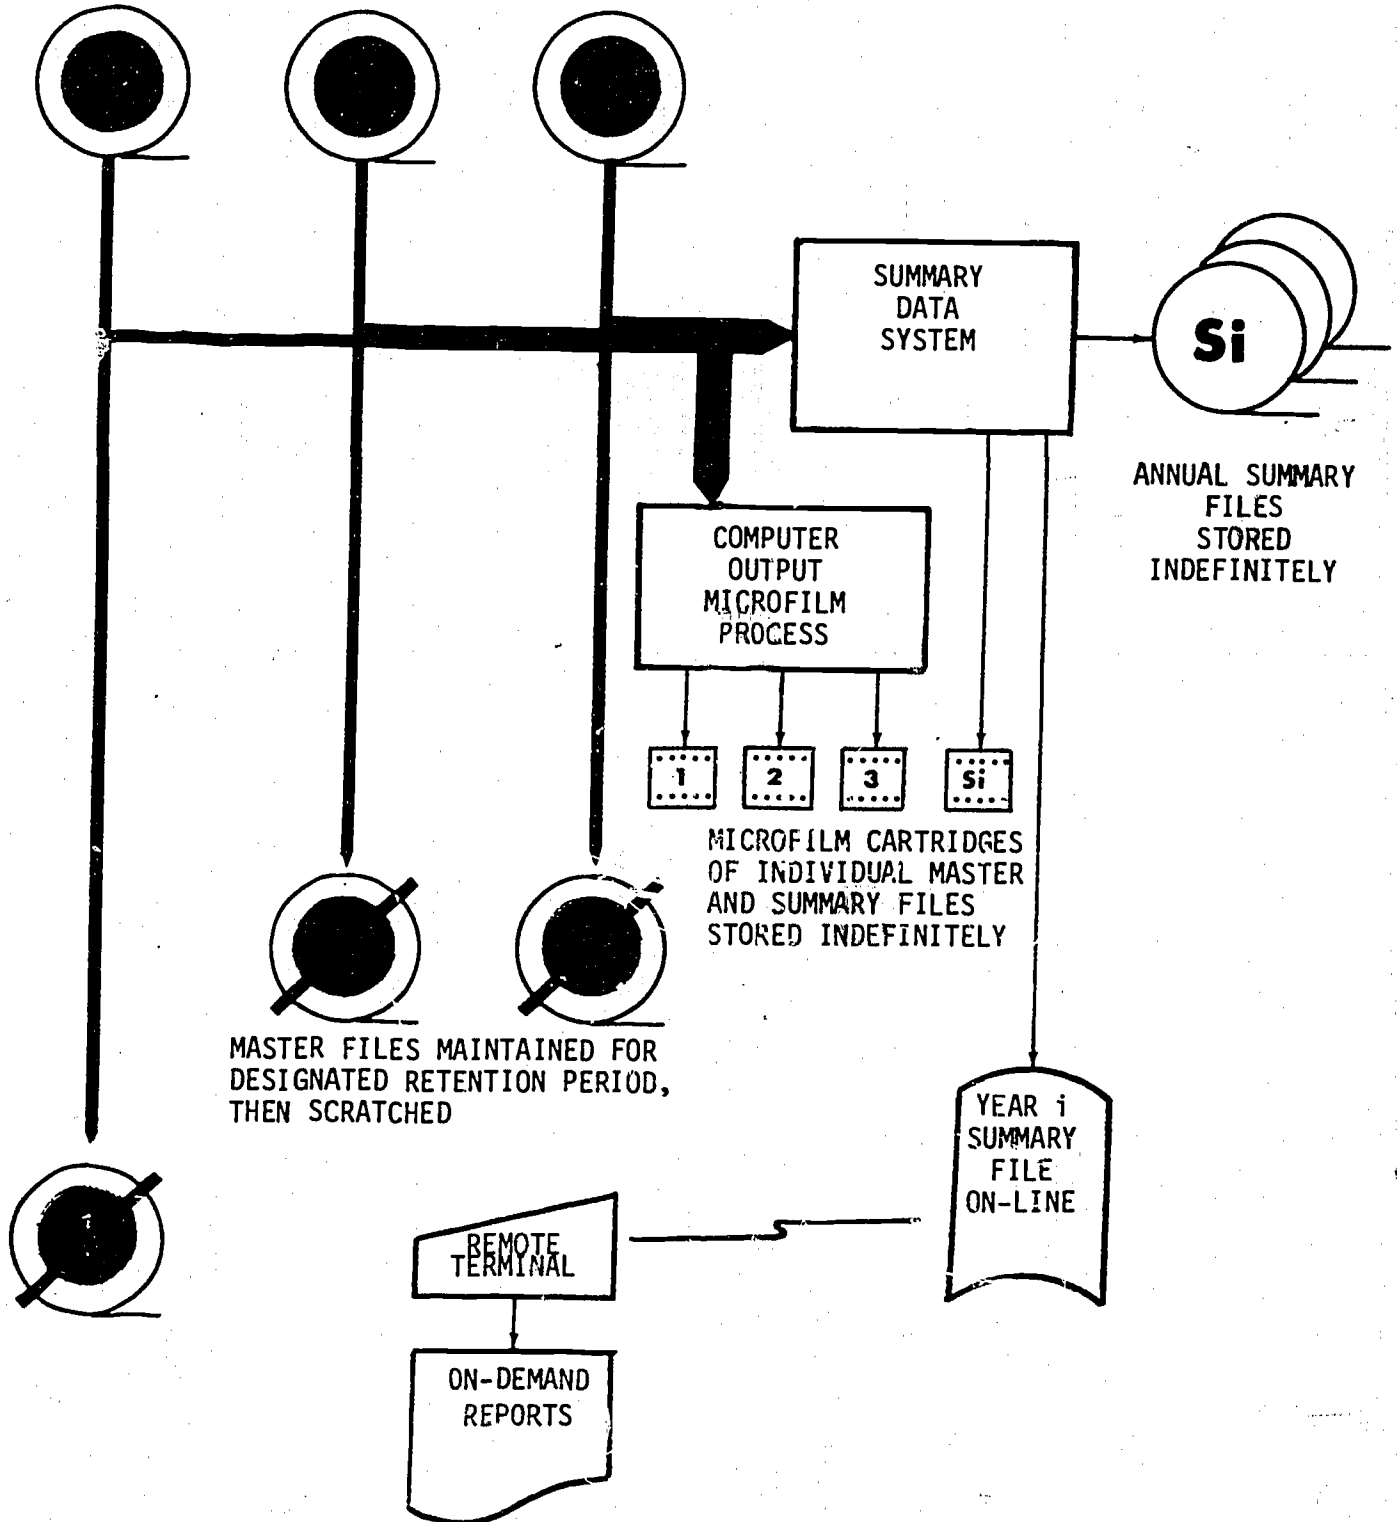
SUMMARY DATA SYSTEM

Si

ANNUAL SUMMARY FILES STORED INDEFINITELY

COMPUTER OUTPUT MICROFILM PROCESS

1

2

3

Si

MICROFILM CARTRIDGES OF INDIVIDUAL MASTER AND SUMMARY FILES STORED INDEFINITELY

MASTER FILES MAINTAINED FOR DESIGNATED RETENTION PERIOD, THEN SCRATCHED

YEAR i SUMMARY FILE ON-LINE

REMOTE TERMINAL

ON-DEMAND REPORTS